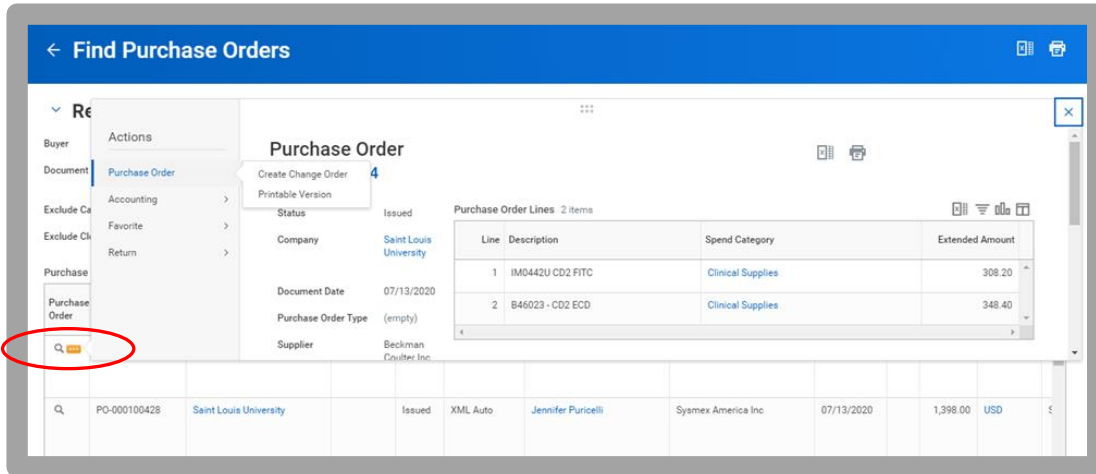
← Find Purchase Orders

Re

Buyer

Document

Exclude Ca

Exclude Cl

Purchase

Purchase Order

Actions

Purchase Order

Accounting >

Favorite >

Return >

Create Change Order

Printable Version

Purchase Order

4

Status Issued

Company Saint Louis University

Document Date 07/13/2020

Purchase Order Type (empty)

Supplier Beckman Coulter Inc

Purchase Order Lines 2 items

| Line | Description | Spend Category | Extended Amount |
|---|---|---|---|
| 1 | IM0442U CD2 FITC | Clinical Supplies | 308.20 |
| 2 | B46023 - CD2 ECD | Clinical Supplies | 348.40 |

PO-000100428 Saint Louis University Issued XML Auto Jennifer Puricelli Sysmex America Inc 07/13/2020 1,398.00 USD